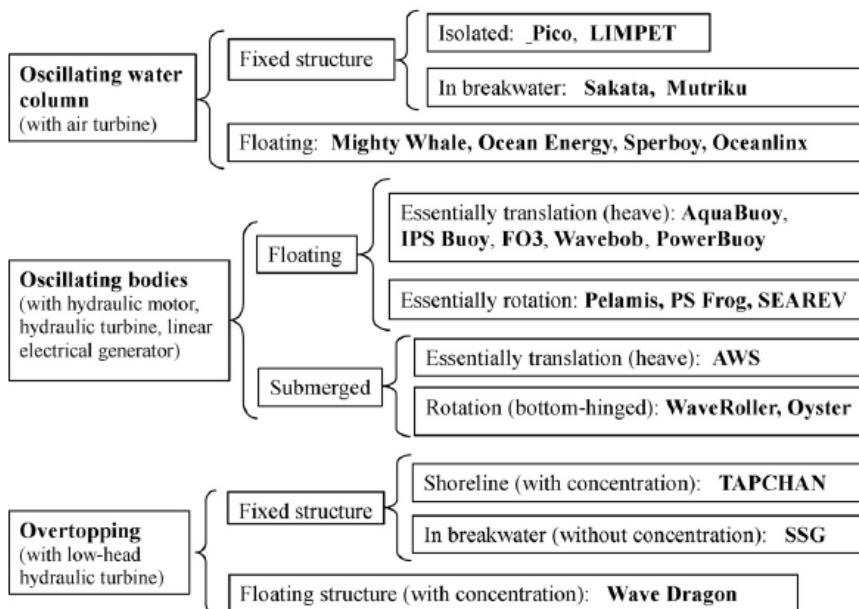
**Oscillating water column**
(with air turbine)

Fixed structure

Isolated: _Pico, **LIMPET**

In breakwater: **Sakata, Mutriku**

Floating: **Mighty Whale, Ocean Energy, Sperboy, Oceanlinx**

**Oscillating bodies**
(with hydraulic motor, hydraulic turbine, linear electrical generator)

Floating

Essentially translation (heave): **AquaBuoy, IPS Buoy, FO3, Wavebob, PowerBuoy**

Essentially rotation: **Pelamis, PS Frog, SEAREV**

Submerged

Essentially translation (heave): **AWS**

Rotation (bottom-hinged): **WaveRoller, Oyster**

**Overtopping**
(with low-head hydraulic turbine)

Fixed structure

Shoreline (with concentration): **TAPCHAN**

In breakwater (without concentration): **SSG**

Floating structure (with concentration): **Wave Dragon**